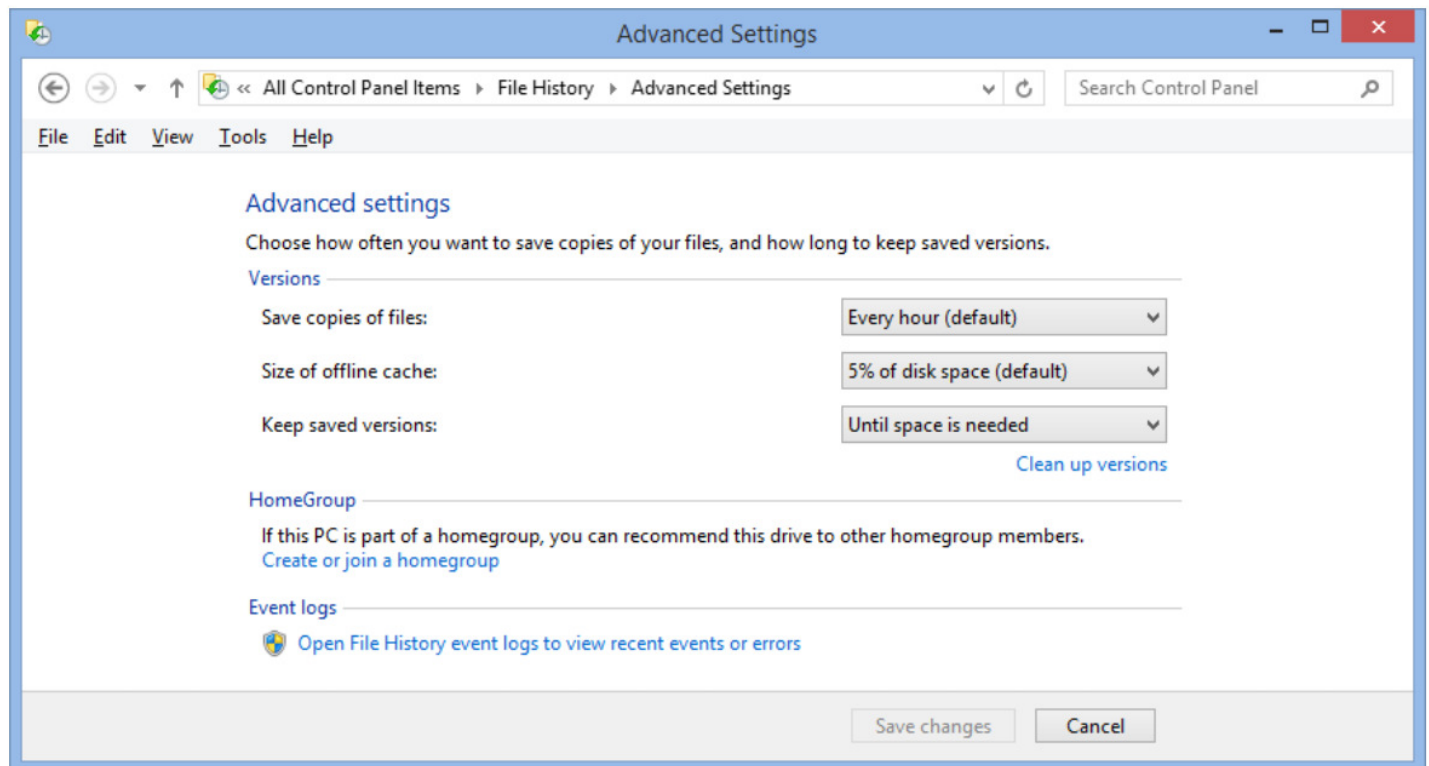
Advanced Settings

« All Control Panel Items ▸ File History ▸ Advanced Settings

Search Control Panel

File Edit View Tools Help

Advanced settings

Choose how often you want to save copies of your files, and how long to keep saved versions.

Versions

Save copies of files: Every hour (default)

Size of offline cache: 5% of disk space (default)

Keep saved versions: Until space is needed

Clean up versions

HomeGroup

If this PC is part of a homegroup, you can recommend this drive to other homegroup members.
Create or join a homegroup

Event logs

Open File History event logs to view recent events or errors

Save changes Cancel